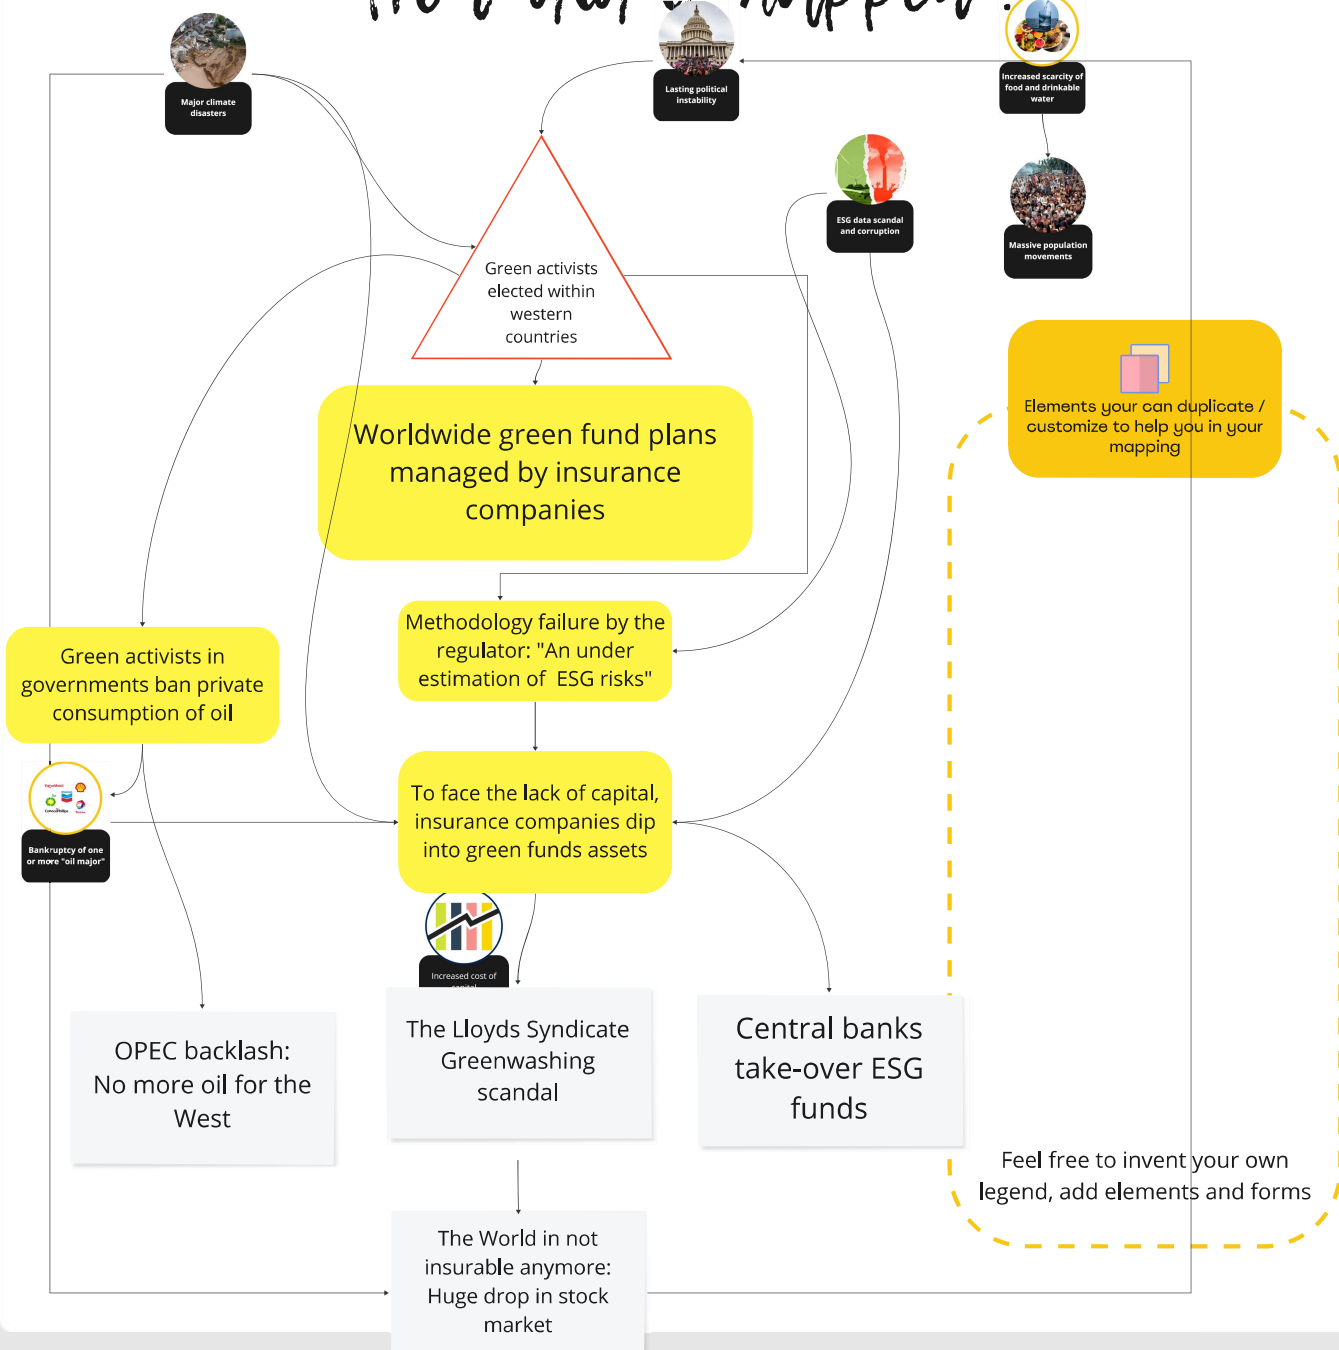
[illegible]

Major climate disasters

Lasting political instability

Increased scarcity of food and drinkable water

ESG data scandal and corruption

Massive population movements

Green activists elected within western countries

Elements your can duplicate / customize to help you in your mapping

Worldwide green fund plans managed by insurance companies

Methodology failure by the regulator: "An under estimation of ESG risks"

Green activists in governments ban private consumption of oil

Bankruptcy of one or more "oil major"

To face the lack of capital, insurance companies dip into green funds assets

Increased cost of capital

OPEC backlash: No more oil for the West

The Lloyds Syndicate Greenwashing scandal

Central banks take-over ESG funds

Feel free to invent your own legend, add elements and forms

The World in not insurable anymore: Huge drop in stock market